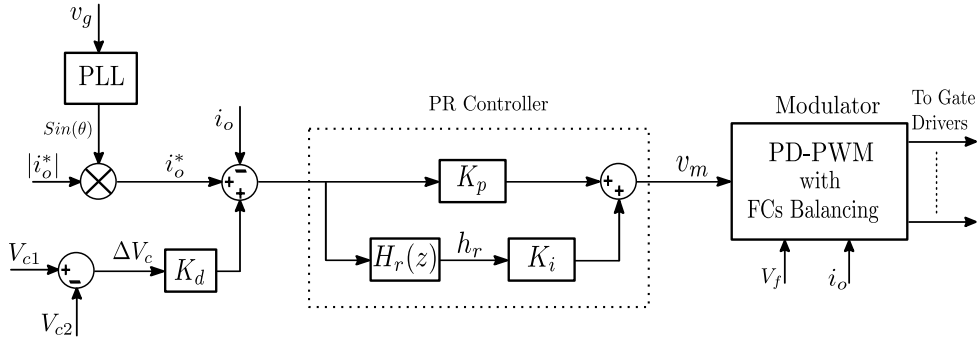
$v_g$

PLL

$Sin(\theta)$

$|i_o^*|$

$i_o^*$

$i_o$

+

−

+

$V_{c1}$

+

−

$\Delta V_c$

$K_d$

$V_{c2}$

PR Controller

$K_p$

$H_r(z)$

$h_r$

$K_i$

+

+

$v_m$

Modulator

PD-PWM with FCs Balancing

To Gate Drivers

$V_f$

$i_o$